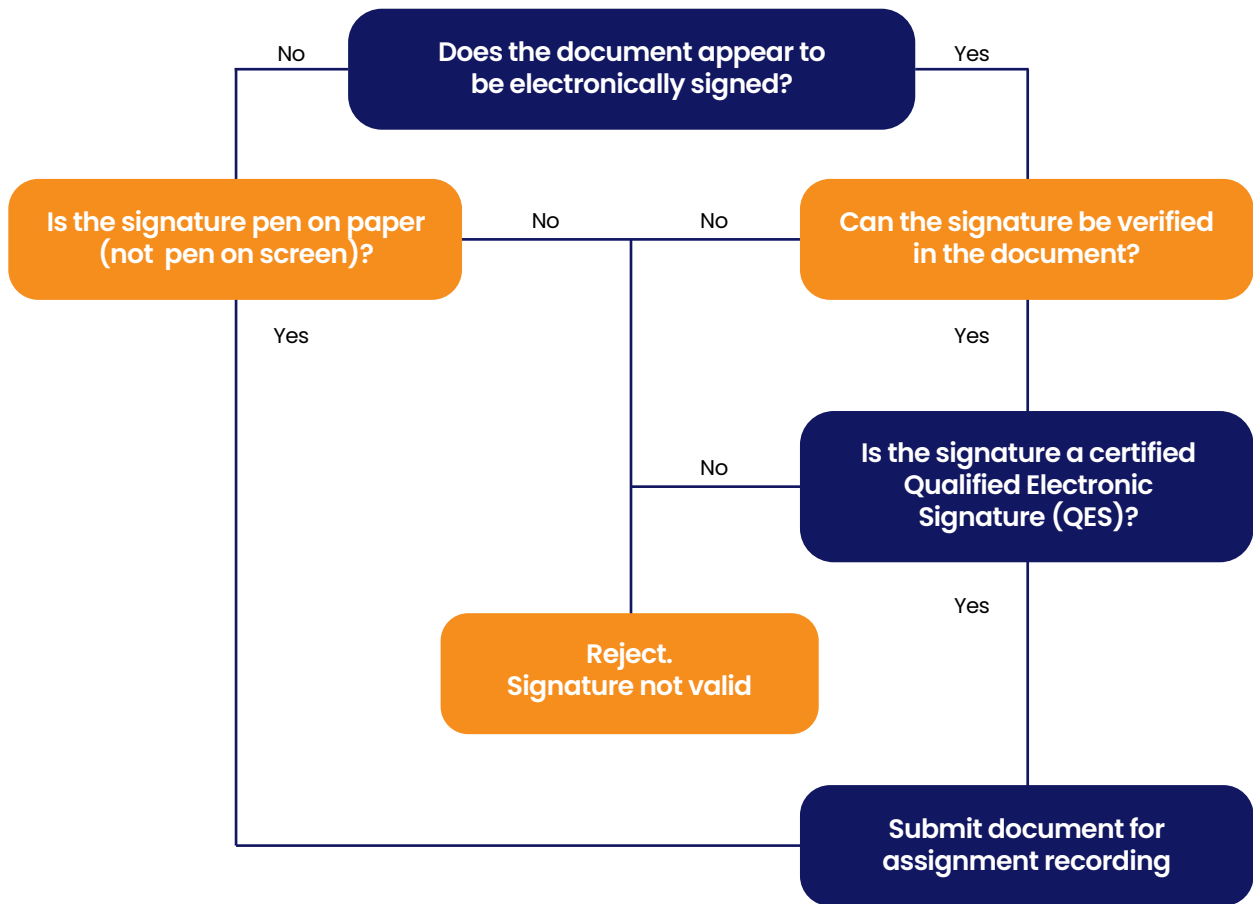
No

Does the document appear to be electronically signed?

Yes

Is the signature pen on paper (not pen on screen)?

No

No

Can the signature be verified in the document?

Yes

Yes

No

Is the signature a certified Qualified Electronic Signature (QES)?

Yes

Reject.
Signature not valid

Submit document for assignment recording